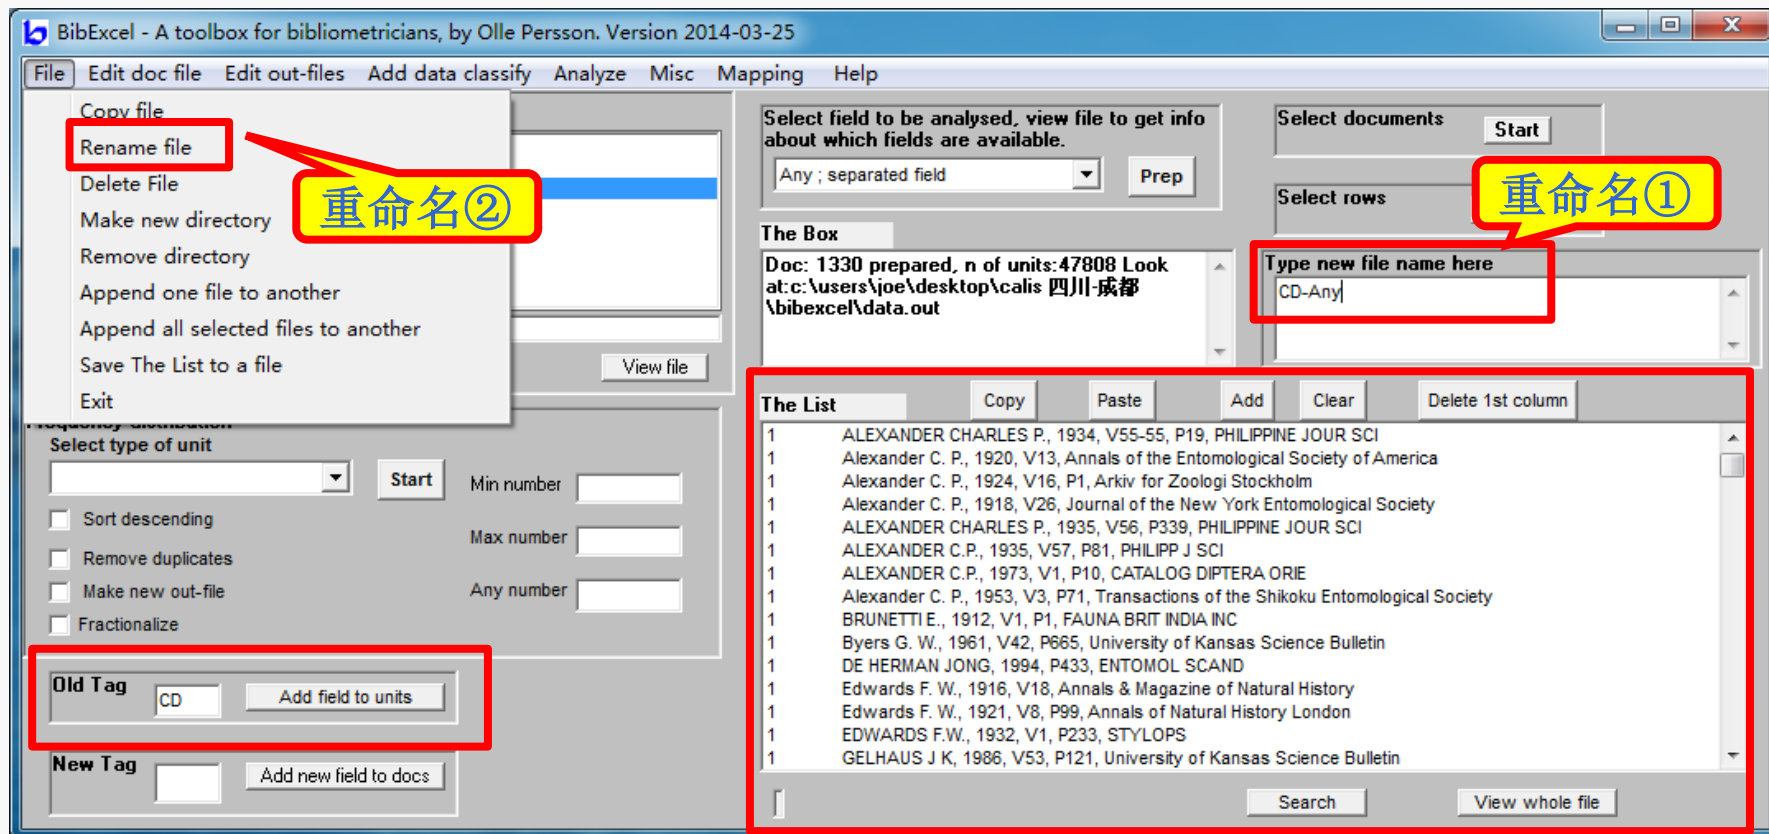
BibExcel - A toolbox for bibliometricians, by Olle Persson. Version 2014-03-25

File Edit doc file Edit out-files Add data classify Analyze Misc Mapping Help

Copy file
Rename file
Delete File
Make new directory
Remove directory
Append one file to another
Append all selected files to another
Save The List to a file
Exit

重命名②

View file

Select type of unit
Start
Sort descending
Remove duplicates
Make new out-file
Fractionalize
Min number
Max number
Any number

Old Tag
CD
Add field to units
New Tag
Add new field to docs

Select field to be analysed, view file to get info about which fields are available.
Any ; separated field
Prep

Select documents
Start
Select rows

重命名①

Type new file name here
CD-Any

The Box
Doc: 1330 prepared, n of units:47808 Look at:c:\users\joe\desktop\calis 四川-成都\bibexcel\data.out

The List
Copy
Paste
Add
Clear
Delete 1st column

| | |
|---|---|
| 1 | ALEXANDER CHARLES P., 1934, V55-55, P19, PHILIPPINE JOUR SCI |
| 1 | Alexander C. P., 1920, V13, Annals of the Entomological Society of America |
| 1 | Alexander C. P., 1924, V16, P1, Arkiv for Zoologi Stockholm |
| 1 | Alexander C. P., 1918, V26, Journal of the New York Entomological Society |
| 1 | ALEXANDER CHARLES P., 1935, V56, P339, PHILIPPINE JOUR SCI |
| 1 | ALEXANDER C.P., 1935, V57, P81, PHILIPP J SCI |
| 1 | ALEXANDER C.P., 1973, V1, P10, CATALOG DIPTERA ORIE |
| 1 | Alexander C. P., 1953, V3, P71, Transactions of the Shikoku Entomological Society |
| 1 | BRUNETTI E., 1912, V1, P1, FAUNA BRIT INDIA INC |
| 1 | Byers G. W., 1961, V42, P665, University of Kansas Science Bulletin |
| 1 | DE HERMAN JONG, 1994, P433, ENTOMOL SCAND |
| 1 | Edwards F. W., 1916, V18, Annals & Magazine of Natural History |
| 1 | Edwards F. W., 1921, V8, P99, Annals of Natural History London |
| 1 | EDWARDS F.W., 1932, V1, P233, STYLOPS |
| 1 | GELHAUS J K, 1986, V53, P121, University of Kansas Science Bulletin |

Search
View whole file